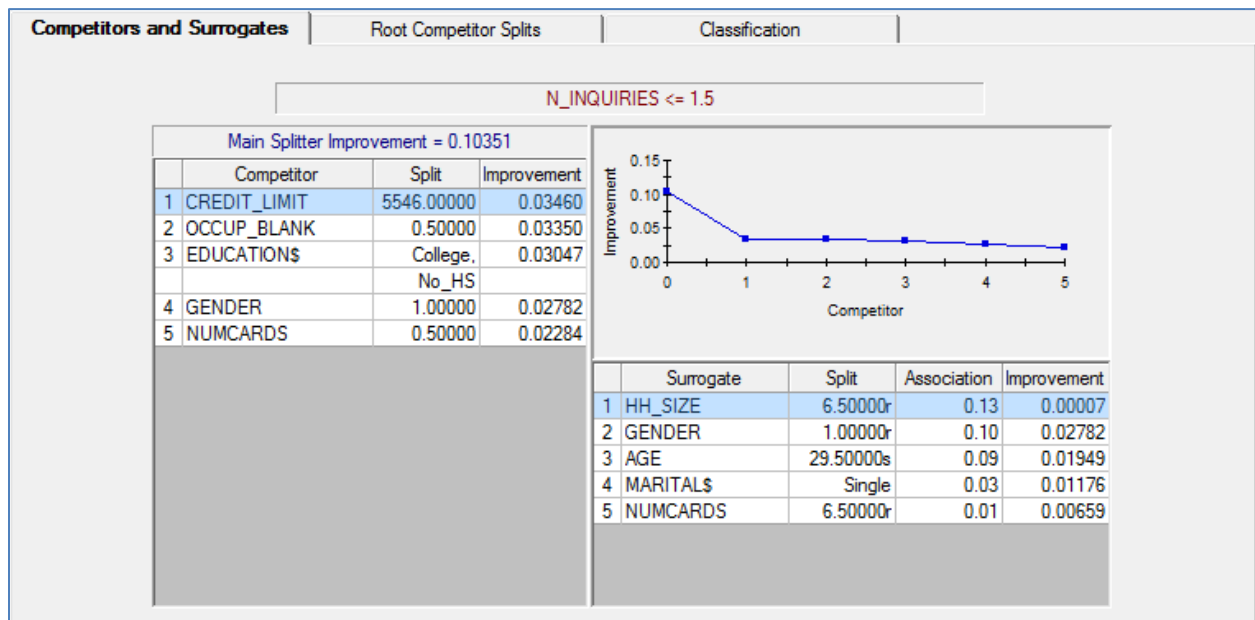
Competitors and Surrogates | Root Competitor Splits | Classification

N_INQUIRIES <= 1.5

Main Splitter Improvement = 0.10351

| | Competitor | Split | Improvement |
|---|---|---|---|
| 1 | CREDIT_LIMIT | 5546.00000 | 0.03460 |
| 2 | OCCUP_BLANK | 0.50000 | 0.03350 |
| 3 | EDUCATION$ | College, | 0.03047 |
| | | No_HS | |
| 4 | GENDER | 1.00000 | 0.02782 |
| 5 | NUMCARDS | 0.50000 | 0.02284 |

Improvement
0.15
0.10
0.05
0.00
0 1 2 3 4 5
Competitor

| | Surrogate | Split | Association | Improvement |
|---|---|---|---|---|
| 1 | HH_SIZE | 6.50000r | 0.13 | 0.00007 |
| 2 | GENDER | 1.00000r | 0.10 | 0.02782 |
| 3 | AGE | 29.50000s | 0.09 | 0.01949 |
| 4 | MARITAL$ | Single | 0.03 | 0.01176 |
| 5 | NUMCARDS | 6.50000r | 0.01 | 0.00659 |